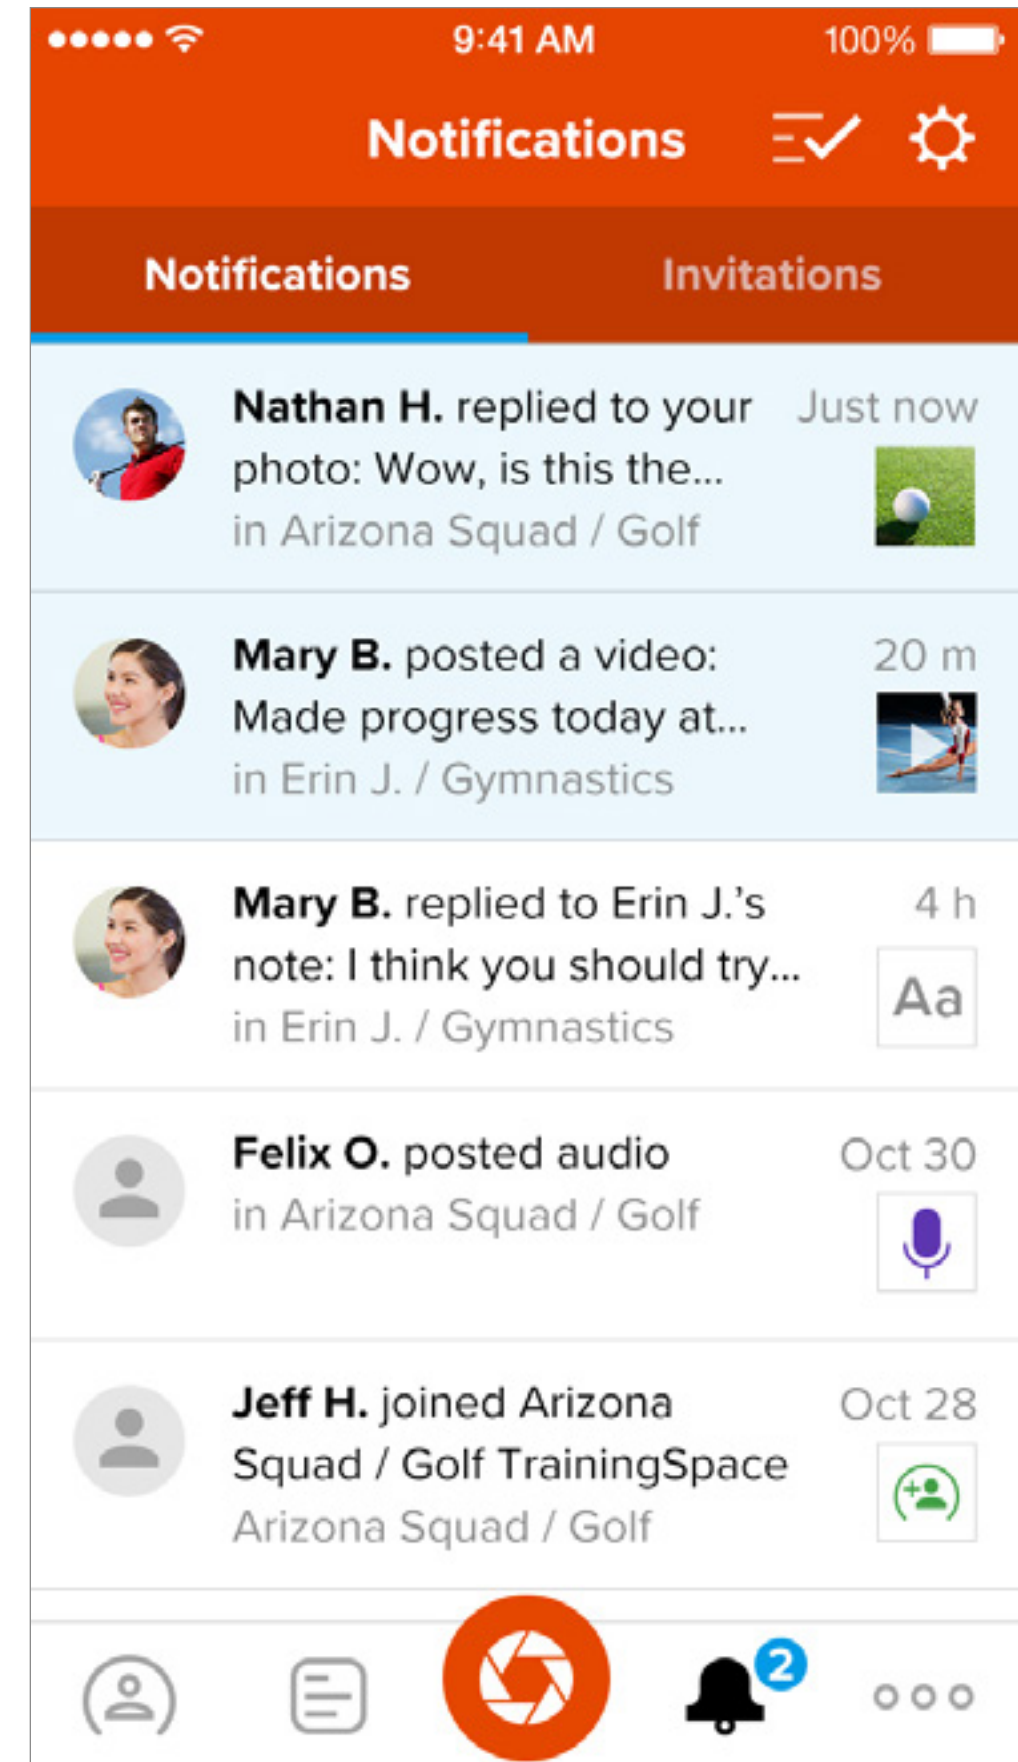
9:41 AM 100%

Notifications

Notifications Invitations

Nathan H. replied to your photo: Wow, is this the... Just now
in Arizona Squad / Golf

Mary B. posted a video: Made progress today at... 20 m
in Erin J. / Gymnastics

Mary B. replied to Erin J.'s note: I think you should try... 4 h
in Erin J. / Gymnastics
Aa

Felix O. posted audio Oct 30
in Arizona Squad / Golf

Jeff H. joined Arizona Squad / Golf TrainingSpace Oct 28
Arizona Squad / Golf

2